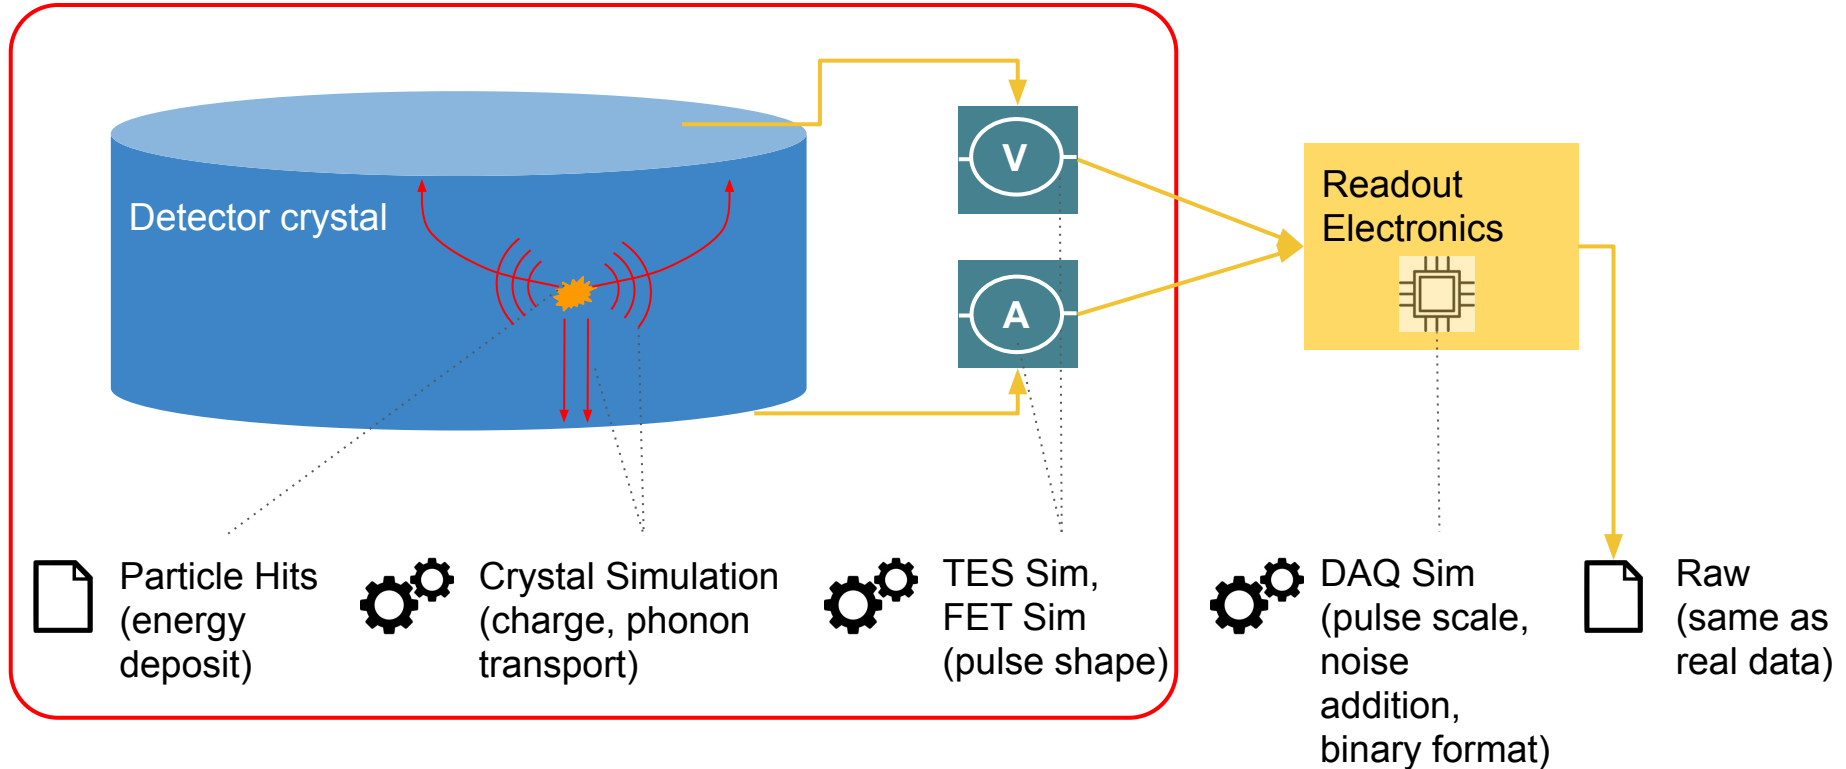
Detector crystal

V

A

Readout Electronics

Particle Hits (energy deposit)

Crystal Simulation (charge, phonon transport)

TES Sim, FET Sim (pulse shape)

DAQ Sim (pulse scale, noise addition, binary format)

Raw (same as real data)